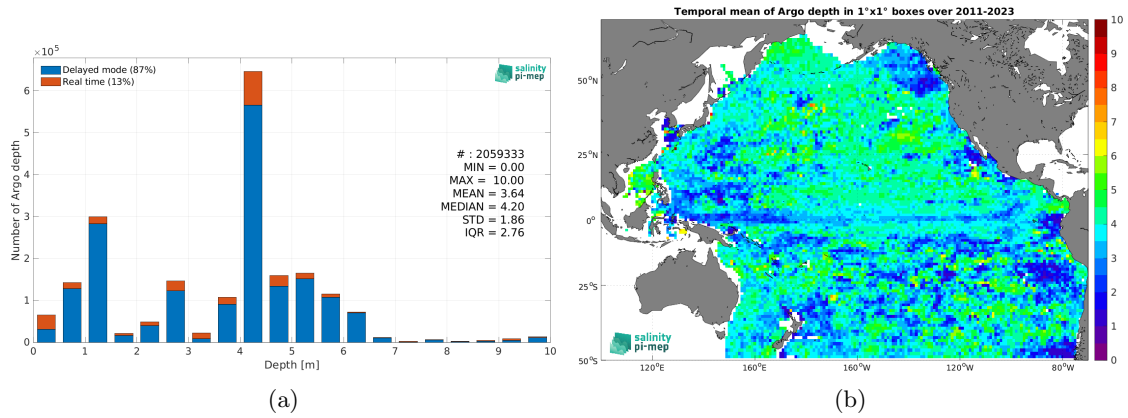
$\times10^5$

Delayed mode (87%)
Real time (13%)

salinity pi-mep

# : 2059333
MIN = 0.00
MAX = 10.00
MEAN = 3.64
MEDIAN = 4.20
STD = 1.86
IQR = 2.76

Number of Argo depth

0 1 2 3 4 5 6

0 1 2 3 4 5 6 7 8 9 10

Depth [m]

(a)

Temporal mean of Argo depth in 1°x1° boxes over 2011-2023

50°N
25°N
0°
25°S
50°S

120°E 160°E 160°W 120°W 80°W

salinity pi-mep

0 1 2 3 4 5 6 7 8 9 10

(b)